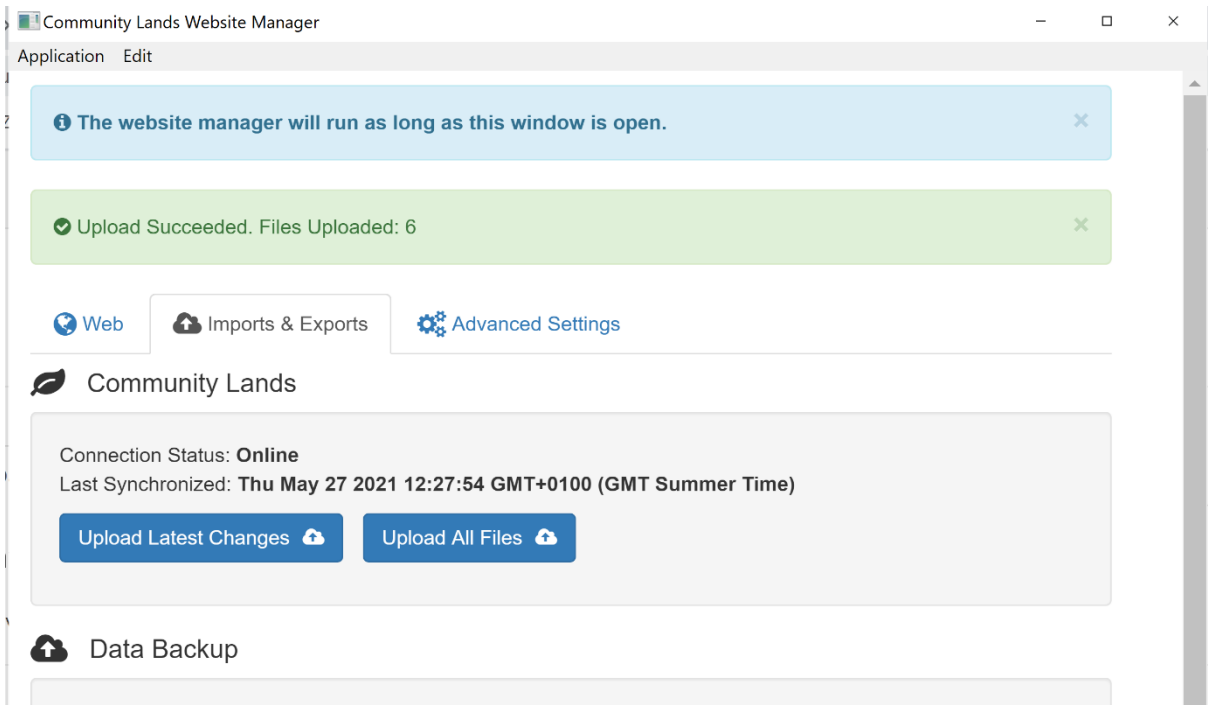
Community Lands Website Manager

Application Edit

The website manager will run as long as this window is open.

×

Upload Succeeded. Files Uploaded: 6

×

Web Imports & Exports Advanced Settings

Community Lands

Connection Status: **Online**
Last Synchronized: **Thu May 27 2021 12:27:54 GMT+0100 (GMT Summer Time)**

Upload Latest Changes Upload All Files

Data Backup